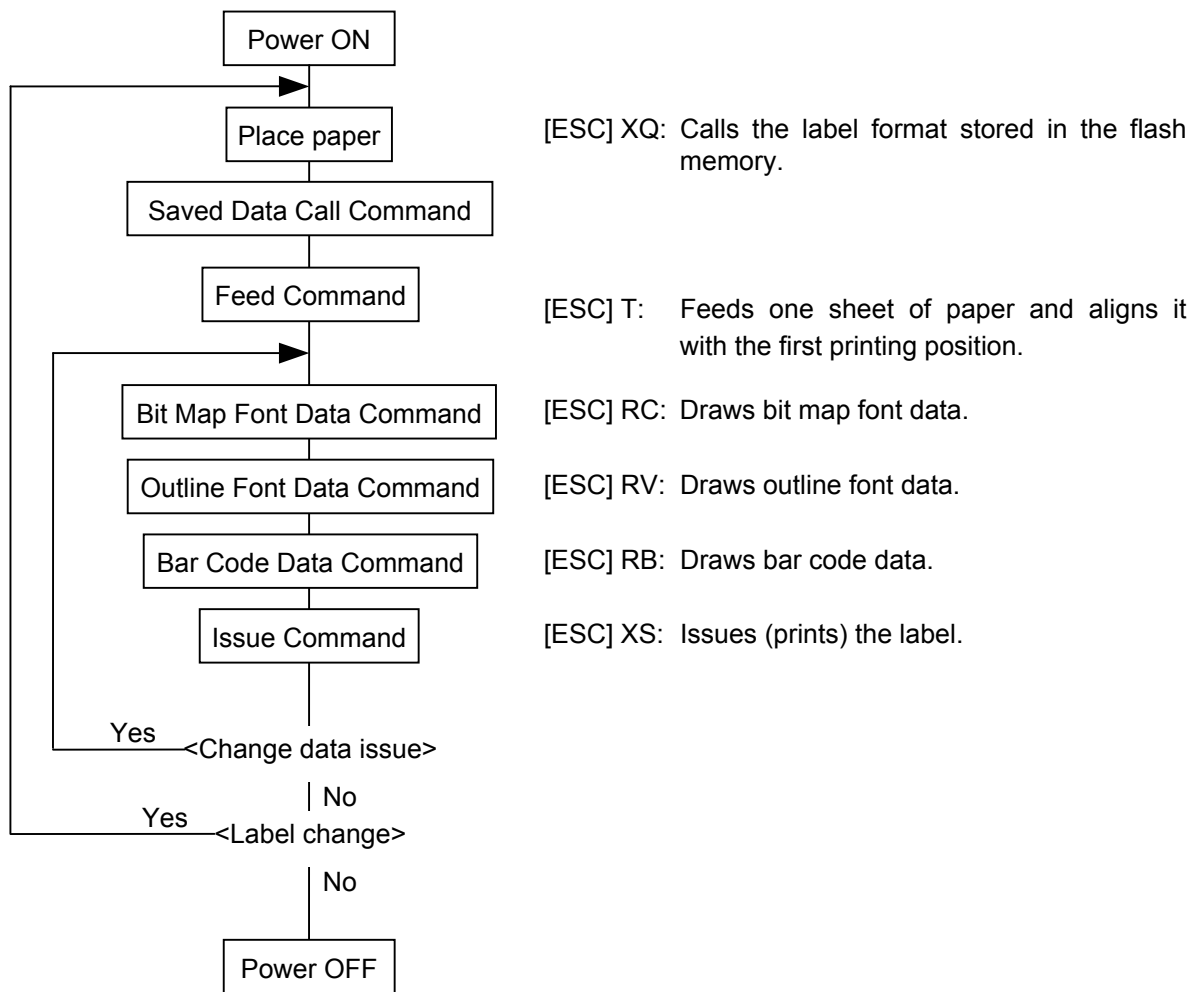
Power ON

Place paper

[ESC] XQ: Calls the label format stored in the flash memory.

Saved Data Call Command

Feed Command

[ESC] T: Feeds one sheet of paper and aligns it with the first printing position.

Bit Map Font Data Command

[ESC] RC: Draws bit map font data.

Outline Font Data Command

[ESC] RV: Draws outline font data.

Bar Code Data Command

[ESC] RB: Draws bar code data.

Issue Command

[ESC] XS: Issues (prints) the label.

Yes

<Change data issue>

No

Yes

<Label change>

No

Power OFF